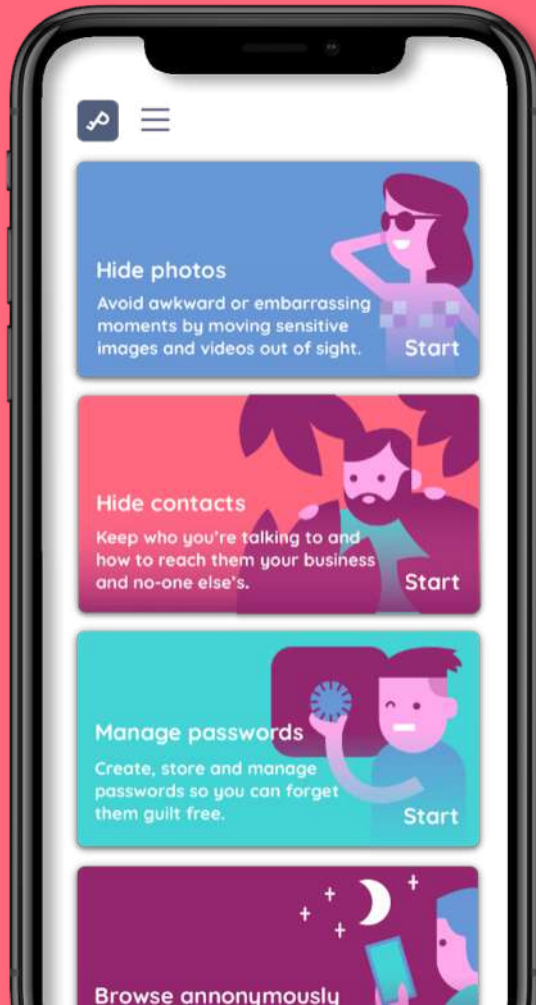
Hide photos

Avoid awkward or embarrassing moments by moving sensitive images and videos out of sight.

Start

Hide contacts

Keep who you're talking to and how to reach them your business and no-one else's.

Start

Manage passwords

Create, store and manage passwords so you can forget them guilt free.

Start

Browse annonymously